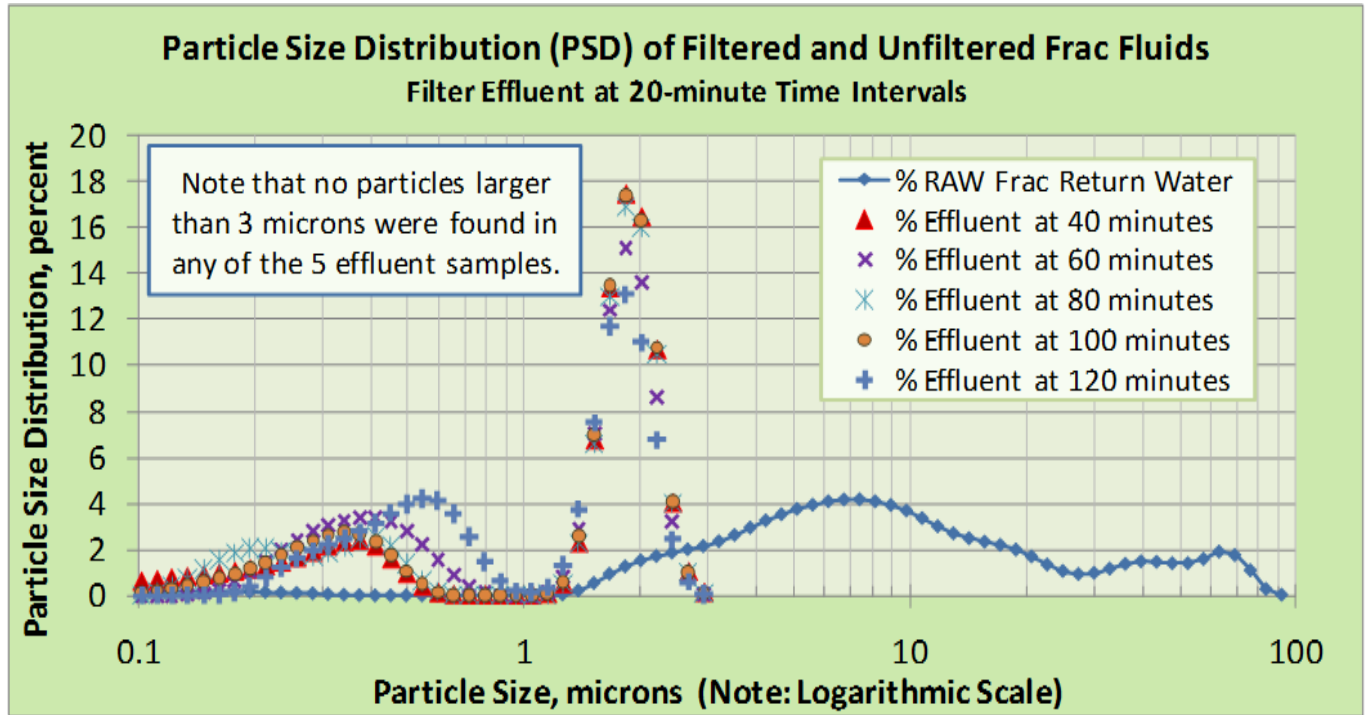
Particle Size Distribution (PSD) of Filtered and Unfiltered Frac Fluids
Filter Effluent at 20-minute Time Intervals

Note that no particles larger than 3 microns were found in any of the 5 effluent samples.

% RAW Frac Return Water
% Effluent at 40 minutes
% Effluent at 60 minutes
% Effluent at 80 minutes
% Effluent at 100 minutes
% Effluent at 120 minutes

Particle Size Distribution, percent

0
2
4
6
8
10
12
14
16
18
20

0.1
1
10
100

Particle Size, microns (Note: Logarithmic Scale)